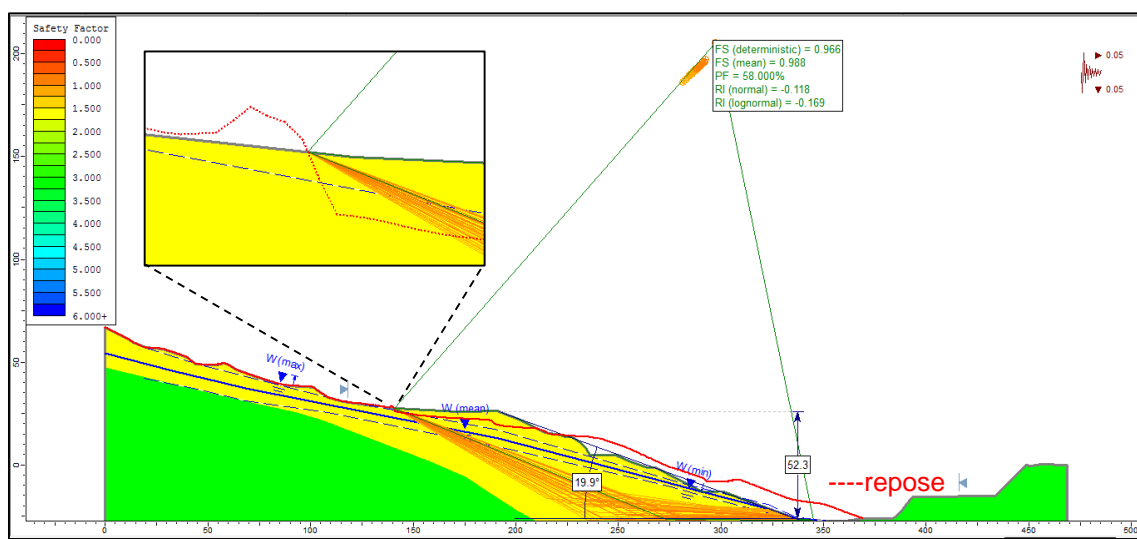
Safety Factor
0.000
0.500
1.000
1.500
2.000
2.500
3.000
3.500
4.000
4.500
5.000
5.500
6.000+

FS (deterministic) = 0.966
FS (mean) = 0.988
PF = 58.000%
RI (normal) = -0.118
RI (lognormal) = -0.169

0.05
0.05

200
150
100
50
0

W(max)
W (mean)
W(min)
19.9°
52.3
----repose

0
50
100
150
200
250
300
350
400
450
500